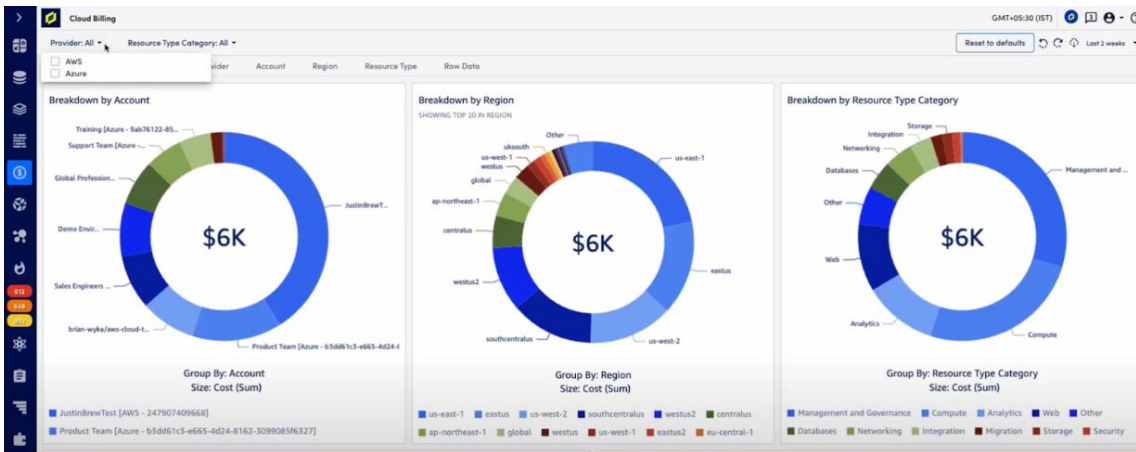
Cloud Billing

GMT+05:30 (IST)

Provider: All ▾ Resource Type Category: All ▾

Reset to defaults Last 2 weeks

AWS
Azure

vider Account Region Resource Type Raw Data

612
638
352

Breakdown by Account

Training [Azure - 9ab76122-85...
Support Team [Azure -...
Global Profession...
Demo Envir...
Sales Engineers ...
brian-wyka/aws-cloud-t...
JustinBrewT...
Product Team [Azure - b3dd61c3-e665-4d24-8

$6K

Group By: Account
Size: Cost (Sum)

JustinBrewTest [AWS - 247907409668]
Product Team [Azure - b3dd61c3-e665-4d24-8162-3099085f6327]

Breakdown by Region
SHOWING TOP 20 IN REGION

Other
uksouth
us-west-1
westus
global
ap-northeast-1
centralus
westus2
southcentralus
us-east-1
eastus
us-west-2

$6K

Group By: Region
Size: Cost (Sum)

us-east-1 eastus us-west-2 southcentralus westus2 centralus ap-northeast-1 global westus us-west-1 eastus2 eu-central-1

Breakdown by Resource Type Category

Storage
Integration
Networking
Databases
Other
Web
Analytics
Management and ...
Compute

$6K

Group By: Resource Type Category
Size: Cost (Sum)

Management and Governance Compute Analytics Web Other Databases Networking Integration Migration Storage Security